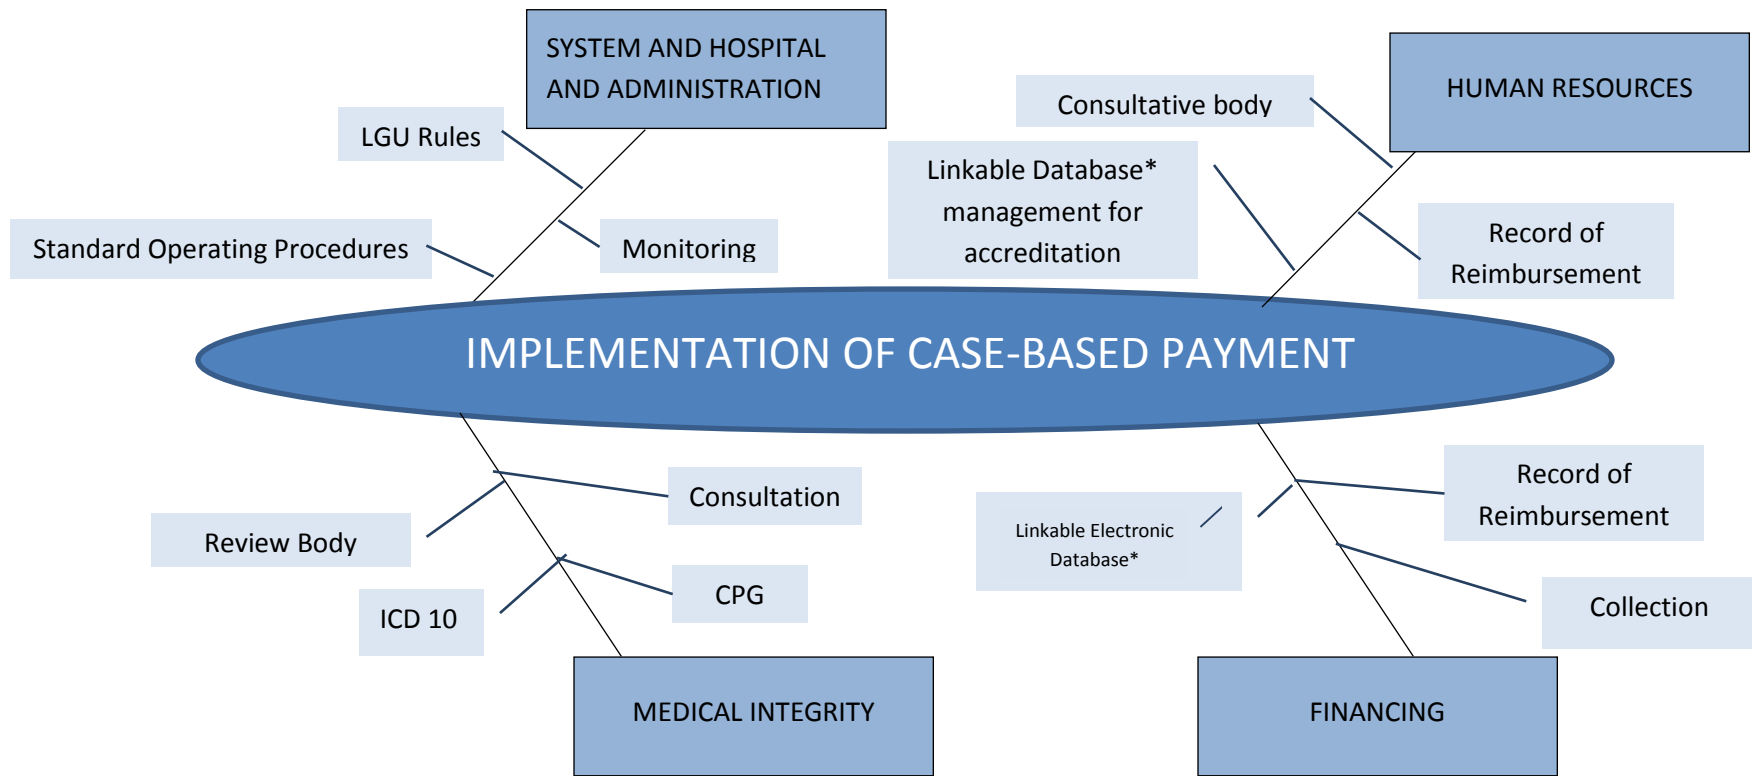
SYSTEM AND HOSPITAL AND ADMINISTRATION

LGU Rules

Standard Operating Procedures

Monitoring

Consultative body

HUMAN RESOURCES

Linkable Database* management for accreditation

Record of Reimbursement

IMPLEMENTATION OF CASE-BASED PAYMENT

Consultation

Review Body

CPG

ICD 10

MEDICAL INTEGRITY

Linkable Electronic Database*

Record of Reimbursement

Collection

FINANCING